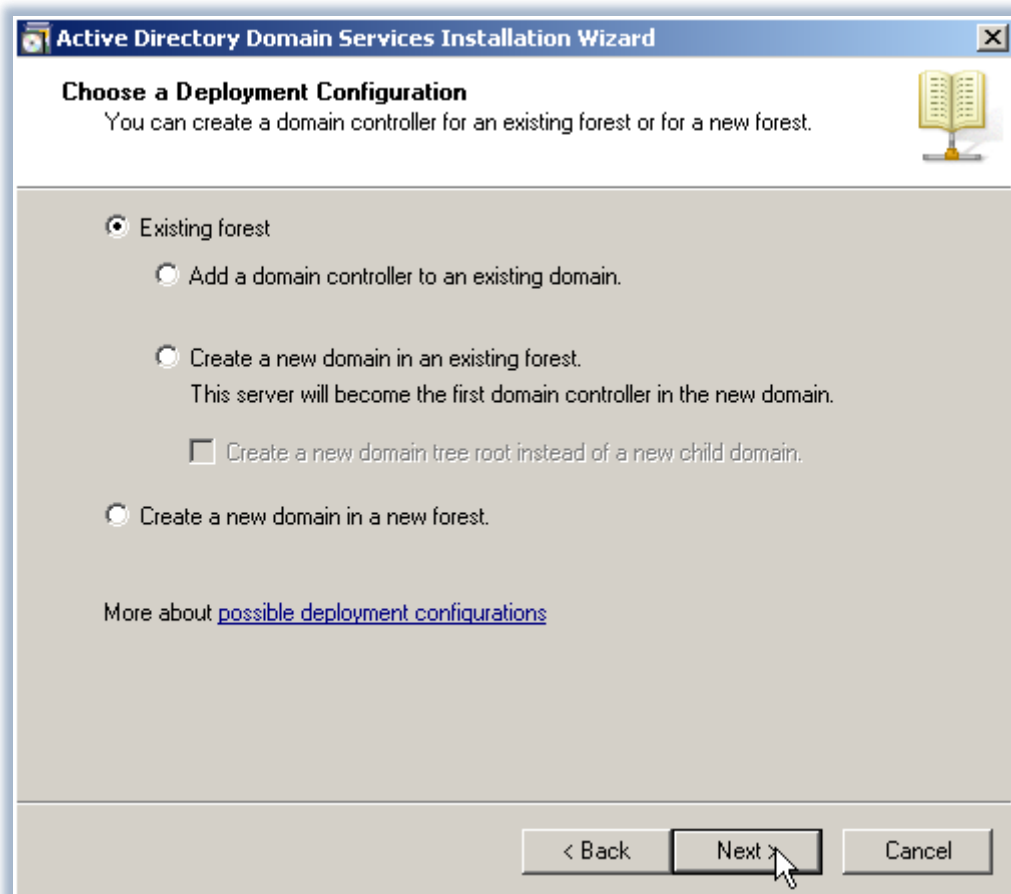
Active Directory Domain Services Installation Wizard

Choose a Deployment Configuration
You can create a domain controller for an existing forest or for a new forest.

Existing forest

Add a domain controller to an existing domain.

Create a new domain in an existing forest.
This server will become the first domain controller in the new domain.

Create a new domain tree root instead of a new child domain.

Create a new domain in a new forest.

More about possible deployment configurations

< Back
Next >
Cancel